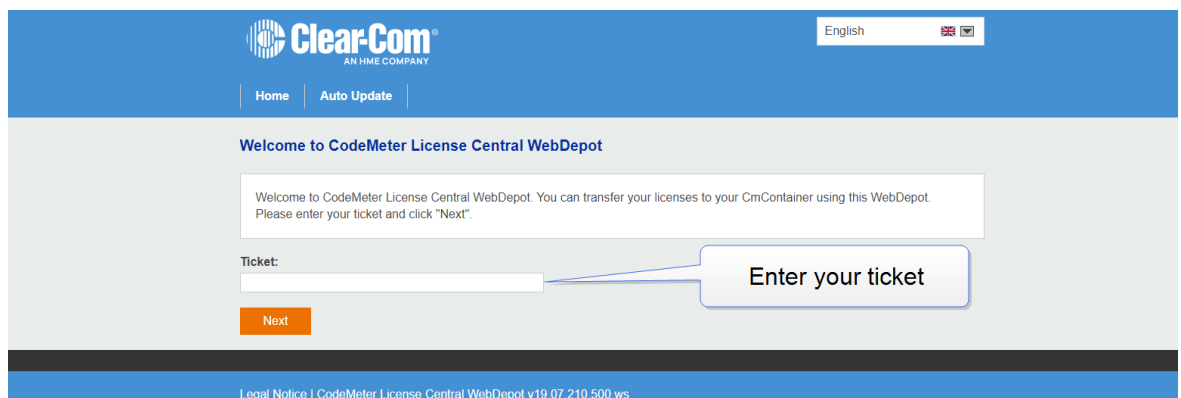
Clear-Com®
AN HME COMPANY

English

Home | Auto Update

Welcome to CodeMeter License Central WebDepot

Welcome to CodeMeter License Central WebDepot. You can transfer your licenses to your CmContainer using this WebDepot. Please enter your ticket and click "Next".

Ticket:

Enter your ticket

Next

Legal Notice | CodeMeter License Central WebDepot v19.07.210.500.ws